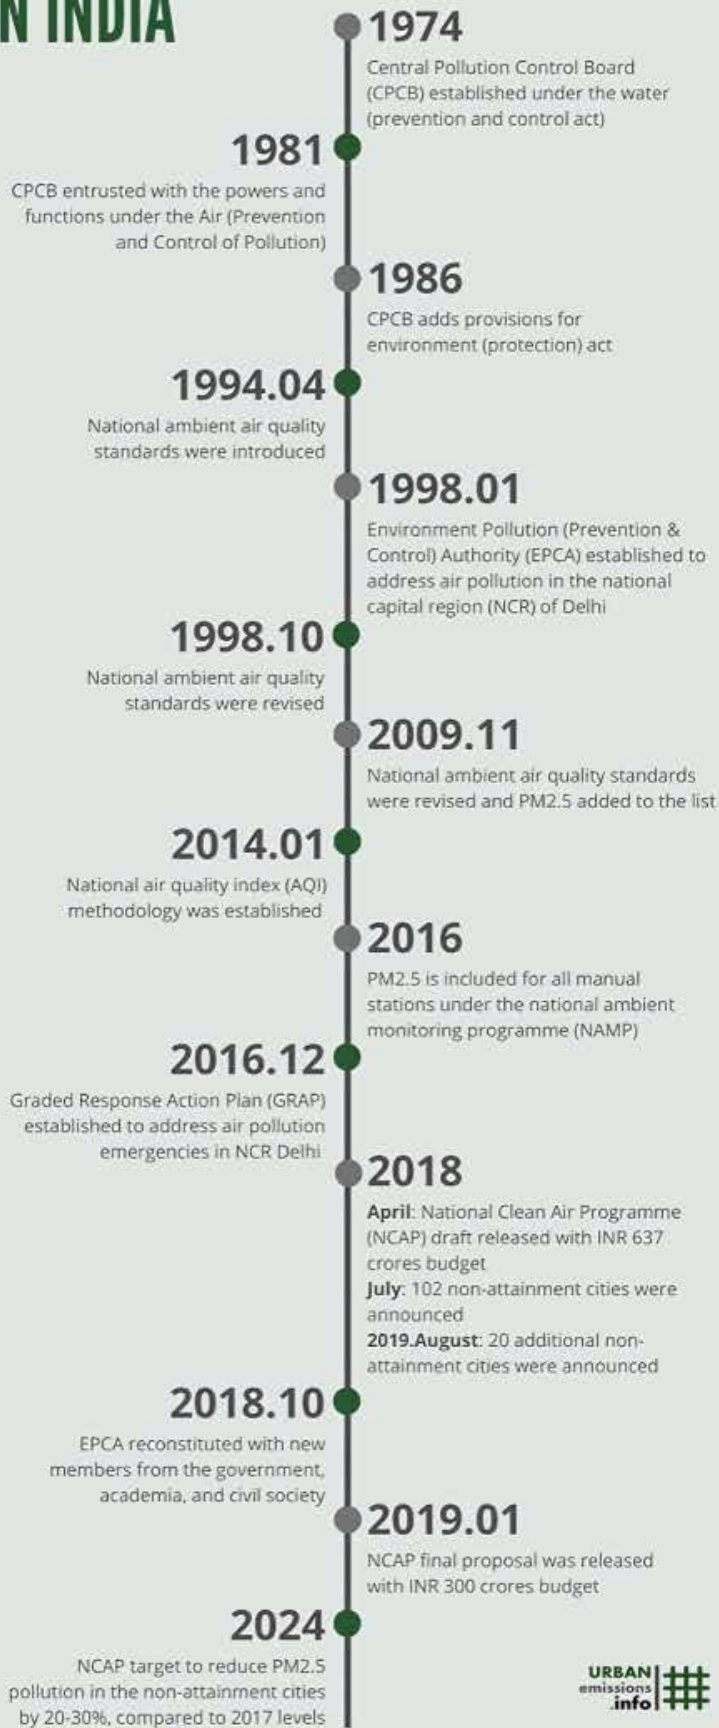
N INDIA

1974
Central Pollution Control Board (CPCB) established under the water (prevention and control act)

1981
CPCB entrusted with the powers and functions under the Air (Prevention and Control of Pollution)

1986
CPCB adds provisions for environment (protection) act

1994.04
National ambient air quality standards were introduced

1998.01
Environment Pollution (Prevention & Control) Authority (EPCA) established to address air pollution in the national capital region (NCR) of Delhi

1998.10
National ambient air quality standards were revised

2009.11
National ambient air quality standards were revised and PM2.5 added to the list

2014.01
National air quality index (AQI) methodology was established

2016
PM2.5 is included for all manual stations under the national ambient monitoring programme (NAMP)

2016.12
Graded Response Action Plan (GRAP) established to address air pollution emergencies in NCR Delhi

2018
**April**: National Clean Air Programme (NCAP) draft released with INR 637 crores budget
**July**: 102 non-attainment cities were announced
**2019.August**: 20 additional non-attainment cities were announced

2018.10
EPCA reconstituted with new members from the government, academia, and civil society

2019.01
NCAP final proposal was released with INR 300 crores budget

2024
NCAP target to reduce PM2.5 pollution in the non-attainment cities by 20-30%, compared to 2017 levels

URBAN emissions .info